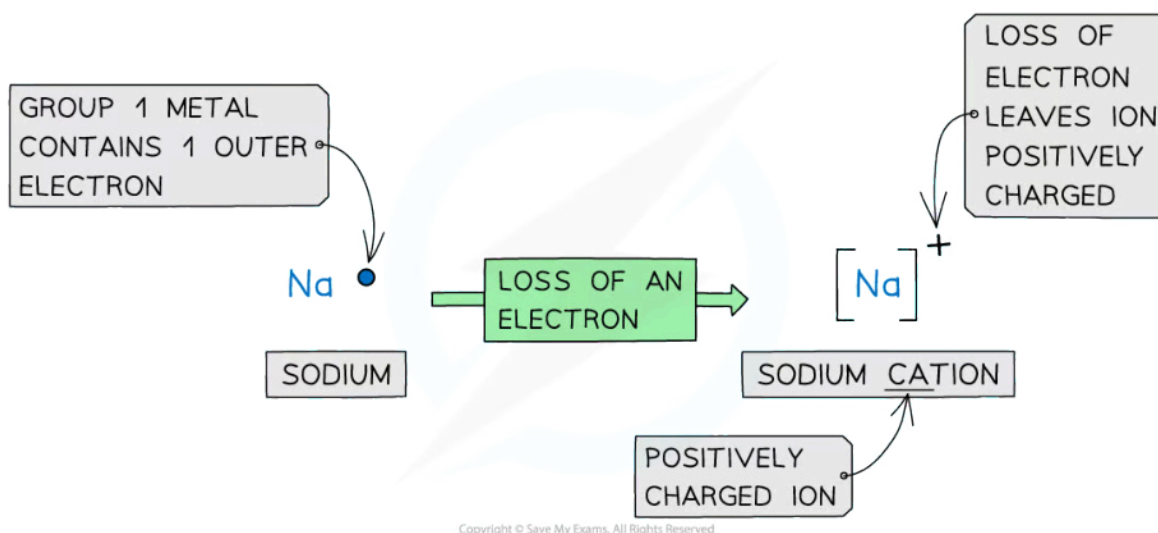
GROUP 1 METAL CONTAINS 1 OUTER ELECTRON

LOSS OF ELECTRON LEAVES ION POSITIVELY CHARGED

Na

LOSS OF AN ELECTRON

$[Na]^+$

SODIUM

SODIUM CATION

POSITIVELY CHARGED ION

Copyright © Save My Exams. All Rights Reserved